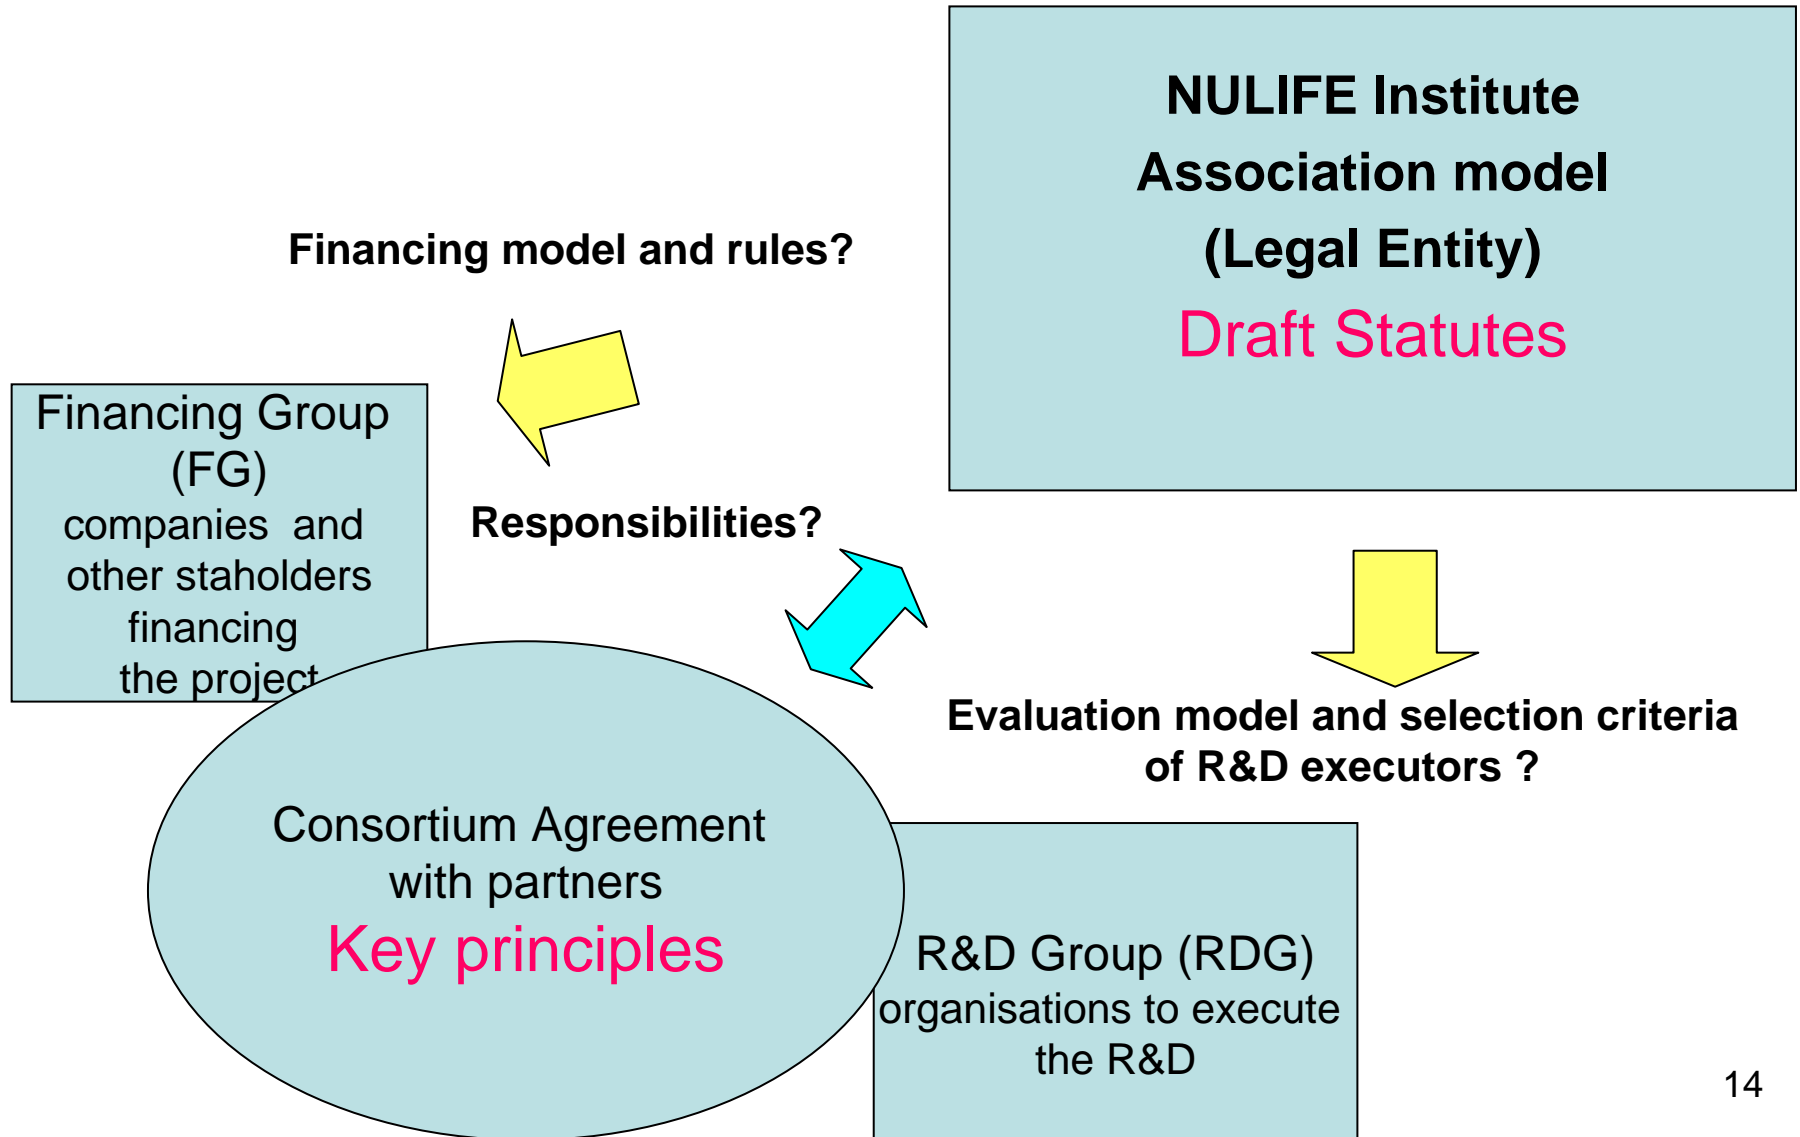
NULIFE Institute
Association model
(Legal Entity)
Draft Statutes

Financing model and rules?

Financing Group (FG)
companies and other staholders financing the project

Responsibilities?

Evaluation model and selection criteria of R&D executors ?

Consortium Agreement with partners
Key principles

R&D Group (RDG)
organisations to execute the R&D

14